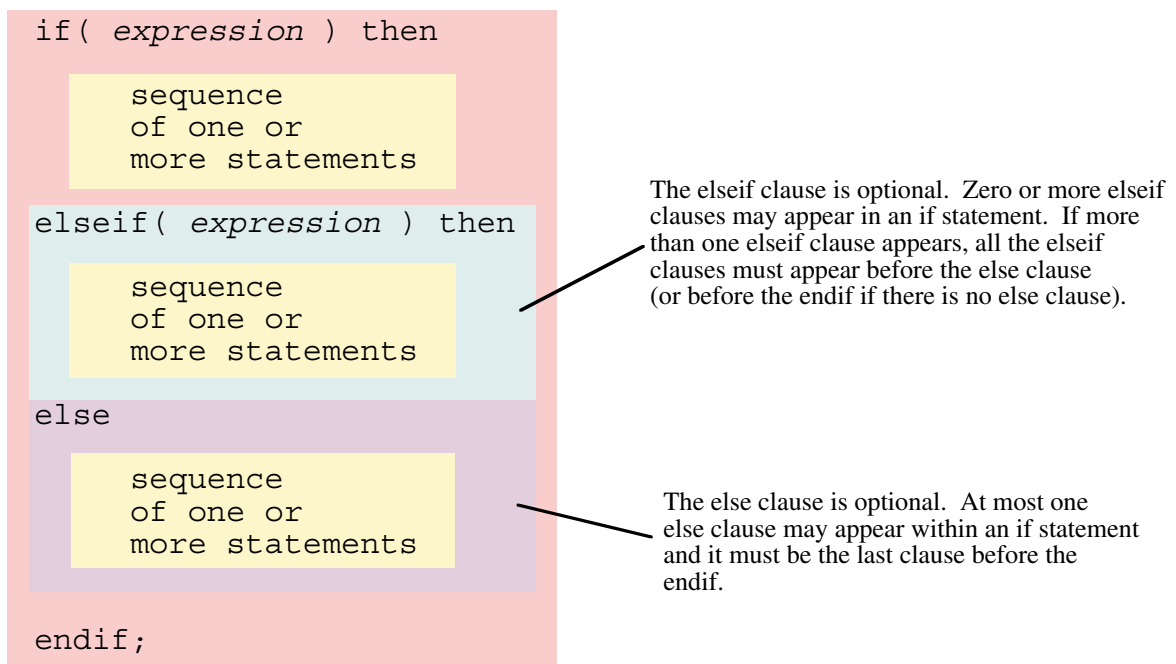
if( *expression* ) then

sequence of one or more statements

elseif( *expression* ) then

sequence of one or more statements

else

sequence of one or more statements

endif;

The elseif clause is optional. Zero or more elseif clauses may appear in an if statement. If more than one elseif clause appears, all the elseif clauses must appear before the else clause (or before the endif if there is no else clause).

The else clause is optional. At most one else clause may appear within an if statement and it must be the last clause before the endif.